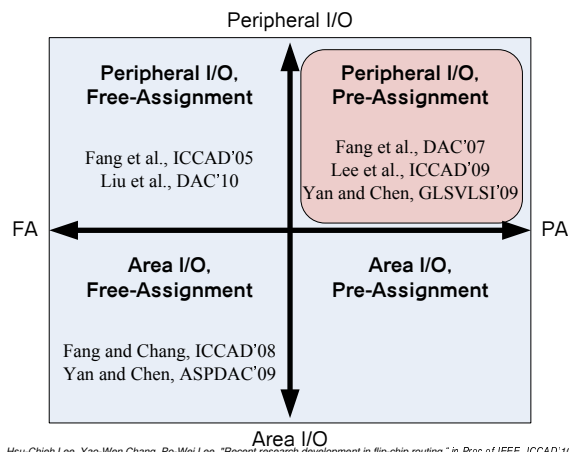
Peripheral I/O

Peripheral I/O, Free-Assignment

Fang et al., ICCAD'05
Liu et al., DAC'10

Peripheral I/O, Pre-Assignment

Fang et al., DAC'07
Lee et al., ICCAD'09
Yan and Chen, GLSVLSI'09

FA

PA

Area I/O, Free-Assignment

Fang and Chang, ICCAD'08
Yan and Chen, ASPDAC'09

Area I/O, Pre-Assignment

Area I/O

Hsu-Chieh Lee, Yao-Wen Chang, Po-Wei Lee, "Recent research development in flip-chip routing," in Proc of IEEE ICCAD'1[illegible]